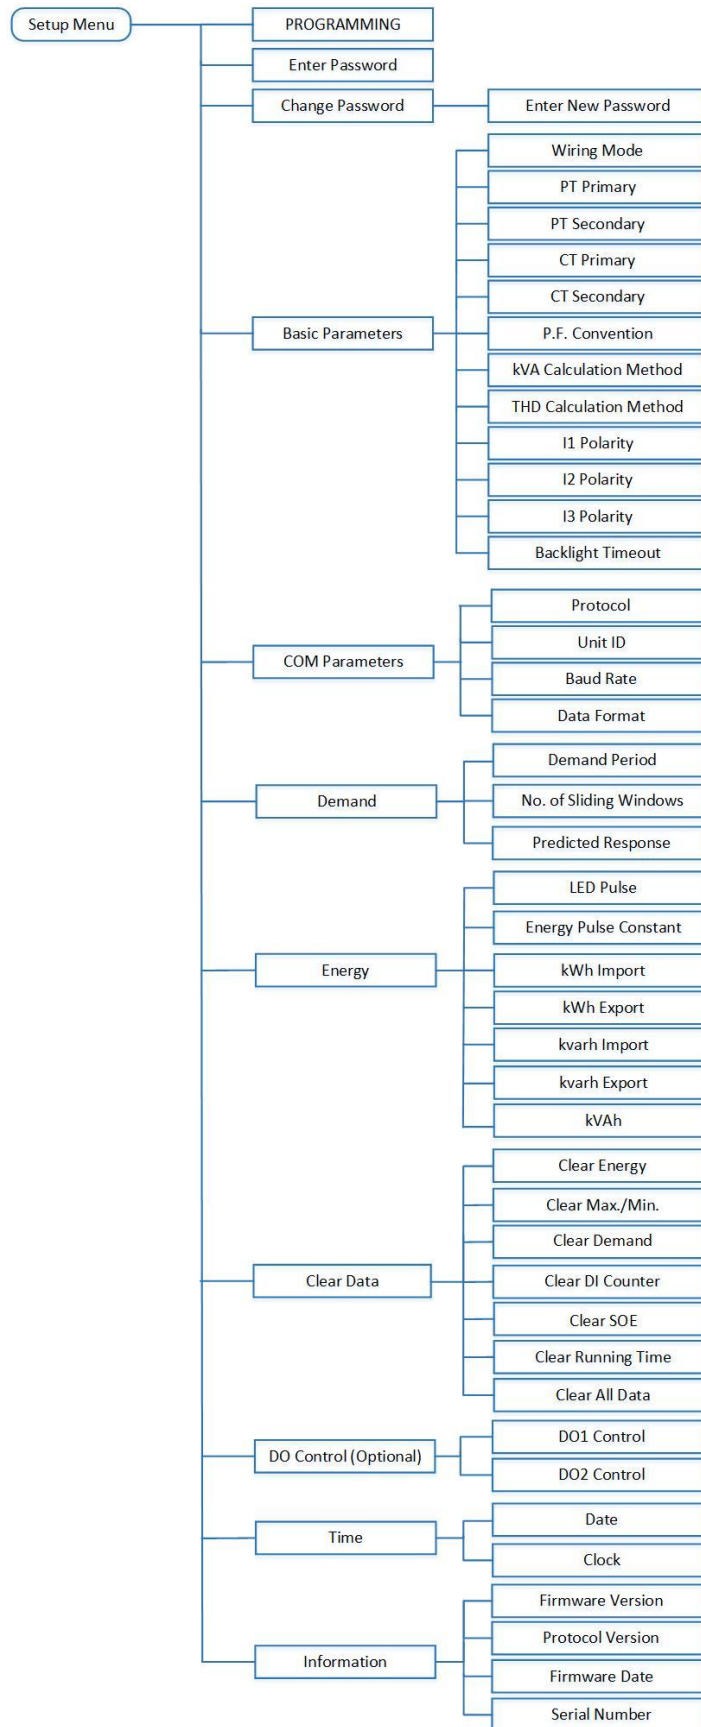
Setup Menu

PROGRAMMING

Enter Password

Change Password

Enter New Password

Wiring Mode

PT Primary

PT Secondary

CT Primary

CT Secondary

Basic Parameters

P.F. Convention

kVA Calculation Method

THD Calculation Method

I1 Polarity

I2 Polarity

I3 Polarity

Backlight Timeout

Protocol

COM Parameters

Unit ID

Baud Rate

Data Format

Demand Period

Demand

No. of Sliding Windows

Predicted Response

LED Pulse

Energy Pulse Constant

Energy

kWh Import

kWh Export

kvarh Import

kvarh Export

kVAh

Clear Energy

Clear Max./Min.

Clear Demand

Clear Data

Clear DI Counter

Clear SOE

Clear Running Time

Clear All Data

DO Control (Optional)

DO1 Control

DO2 Control

Time

Date

Clock

Firmware Version

Protocol Version

Information

Firmware Date

Serial Number